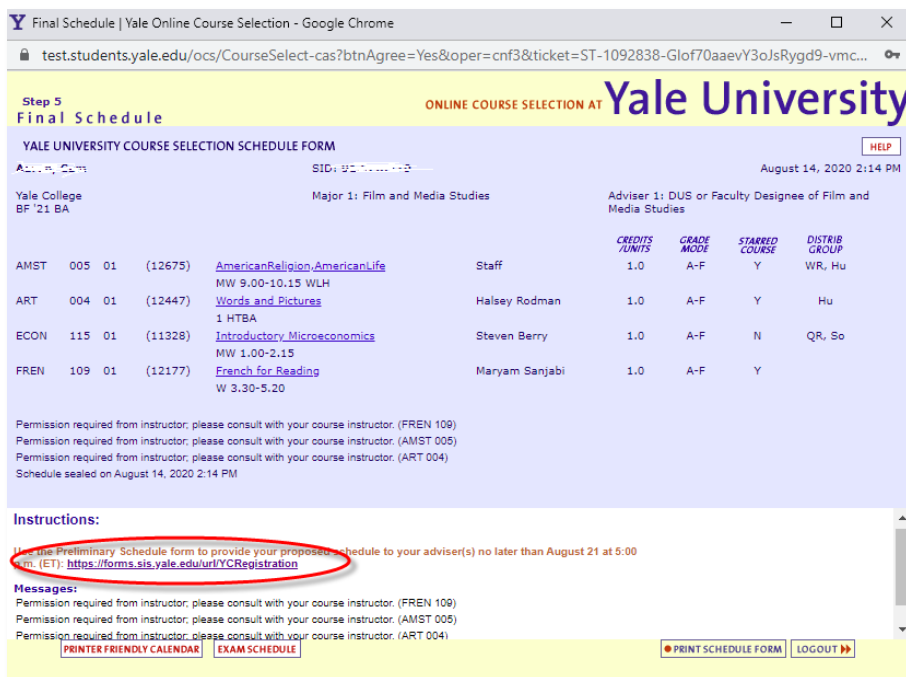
Final Schedule | Yale Online Course Selection - Google Chrome

test.students.yale.edu/ocs/CourseSelect-cas?btnAgree=Yes&oper=cnf3&ticket=ST-1092838-Glof70aaevY3oJsRygd9-vmc...

Step 5
Final Schedule

ONLINE COURSE SELECTION AT Yale University

YALE UNIVERSITY COURSE SELECTION SCHEDULE FORM

HELP

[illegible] SID: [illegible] August 14, 2020 2:14 PM

Yale College
BF '21 BA

Major 1: Film and Media Studies

Adviser 1: DUS or Faculty Designee of Film and Media Studies

| | | | | | | CREDITS /UNITS | GRADE MODE | STARRED COURSE | DISTRIB GROUP |
|---|---|---|---|---|---|---|---|---|---|
| AMST | 005 | 01 | (12675) | AmericanReligion,AmericanLife MW 9.00-10.15 WLH | Staff | 1.0 | A-F | Y | WR, Hu |
| ART | 004 | 01 | (12447) | Words and Pictures 1 HTBA | Halsey Rodman | 1.0 | A-F | Y | Hu |
| ECON | 115 | 01 | (11328) | Introductory Microeconomics MW 1.00-2.15 | Steven Berry | 1.0 | A-F | N | QR, So |
| FREN | 109 | 01 | (12177) | French for Reading W 3.30-5.20 | Maryam Sanjabi | 1.0 | A-F | Y | |

Permission required from instructor; please consult with your course instructor. (FREN 109)
Permission required from instructor; please consult with your course instructor. (AMST 005)
Permission required from instructor; please consult with your course instructor. (ART 004)
Schedule sealed on August 14, 2020 2:14 PM

Instructions:

Use the Preliminary Schedule form to provide your proposed schedule to your adviser(s) no later than August 21 at 5:00 p.m. (ET): https://forms.sis.yale.edu/url/YCRegistration

Messages:
Permission required from instructor; please consult with your course instructor. (FREN 109)
Permission required from instructor; please consult with your course instructor. (AMST 005)
Permission required from instructor; please consult with your course instructor. (ART 004)

PRINTER FRIENDLY CALENDAR EXAM SCHEDULE PRINT SCHEDULE FORM LOGOUT